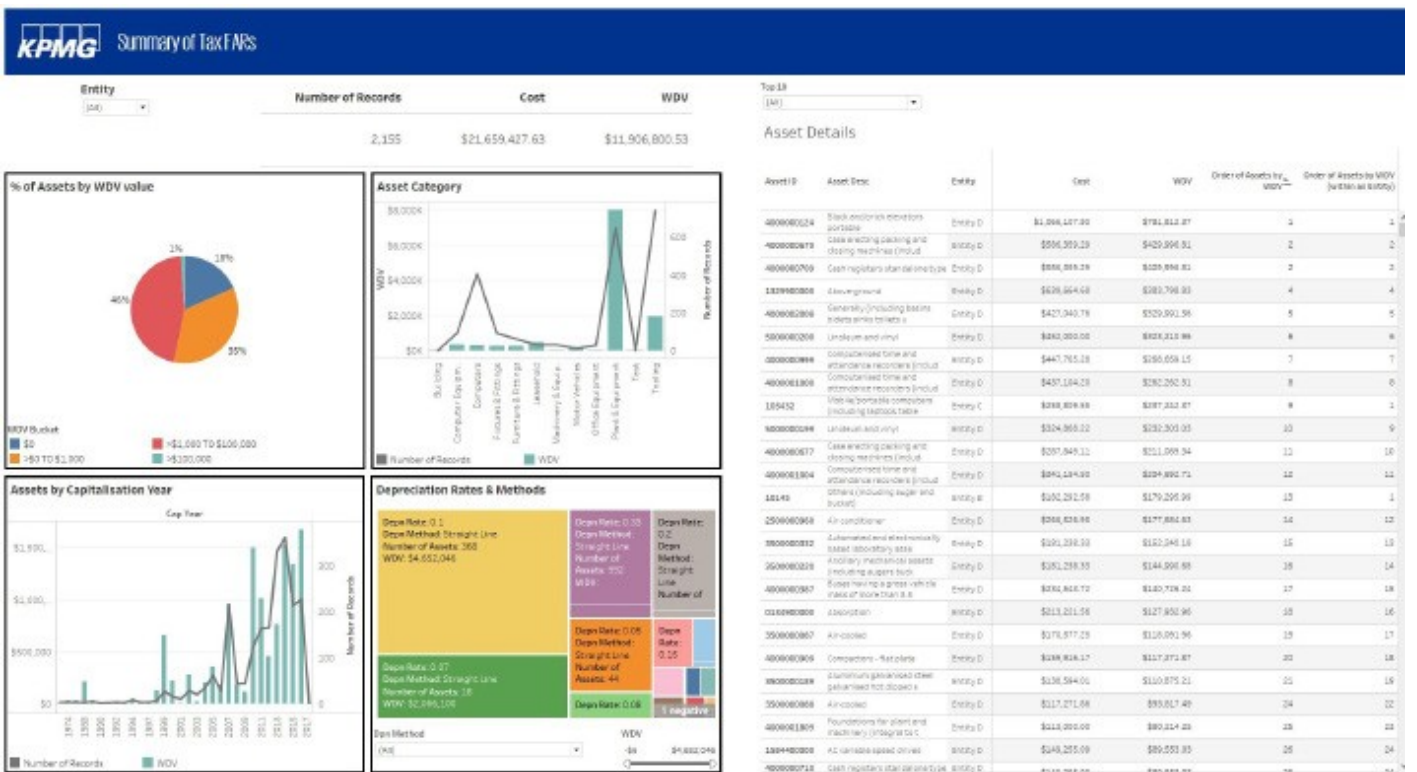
KPMG Summary of Tax FARs

Entity
(All)

| Number of Records | Cost | WDV |
|---|---|---|
| 2,155 | $21,659,427.63 | $11,906,800.53 |

% of Assets by WDV value

1%
18%
46%
35%

WDV Bucket
$0
>$0 TO $1,000
>$1,000 TO $100,000
>$100,000

Asset Category

$8,000K
$6,000K
$4,000K
$2,000K
$0K
WDV
600
400
200
0
Number of Records
Building
Computer Equipm..
Computers
Fixtures & Fittings
Furniture & Fittings
Leasehold
Machinery & Equip..
Motor Vehicles
Office Equipment
Plant & Equipment
Tools
Tooling
Number of Records
WDV

Assets by Capitalisation Year

Cap Year
$1,500,..
$1,000,..
$500,000
$0
300
200
100
0
Number of Records
Number of Records
WDV

Depreciation Rates & Methods

Depn Rate: 0.1
Depn Method: Straight Line
Number of Assets: 368
WDV: $4,652,046

Depn Rate: 0.33
Depn Method: Straight Line
Number of Assets: 552
WDV:

Depn Rate: 0.2
Depn Method: Straight Line
Number of

Depn Rate: 0.07
Depn Method: Straight Line
Number of Assets: 18
WDV: $2,096,100

Depn Rate: 0.05
Depn Method: Straight Line
Number of Assets: 44

Depn Rate: 0.15

Depn Rate: 0.08

1 negative

Depn Method
(All)

WDV
-$6
$4,652,046

Top 10
(All)

Asset Details

| Asset ID | Asset Desc | Entity | Cost | WDV | Order of Assets by WDV | Order of Assets by WDV (within an Entity) |
|---|---|---|---|---|---|---|
| 4800000124 | Black and brick elevators portable | Entity D | $1,066,127.00 | $781,812.87 | 1 | 1 |
| 4800000673 | Case erecting packing and closing machines (includ | Entity D | $596,369.29 | $429,896.91 | 2 | 2 |
| 4800000709 | Cash registers standalone type | Entity D | $556,369.29 | $429,896.91 | 3 | 3 |
| 1329900800 | Aboveground | Entity D | $639,664.68 | $383,796.83 | 4 | 4 |
| 4800002806 | Generally (including basins bidets sinks toilets a | Entity D | $427,040.79 | $329,991.56 | 5 | 5 |
| 5800000208 | Linoleum and vinyl | Entity D | $462,000.00 | $323,313.96 | 6 | 6 |
| 4800000994 | Computerised time and attendance recorders (includ | Entity D | $447,765.28 | $298,659.15 | 7 | 7 |
| 4800001808 | Computerised time and attendance recorders (includ | Entity D | $437,184.28 | $292,262.51 | 8 | 8 |
| 185452 | Mobile/portable computers (including laptops table | Entity C | $268,809.55 | $287,212.87 | 9 | 1 |
| 5800000296 | Linoleum and vinyl | Entity D | $324,865.22 | $232,300.03 | 10 | 9 |
| 4800000677 | Case erecting packing and closing machines (includ | Entity D | $287,849.11 | $211,069.34 | 11 | 10 |
| 4800001804 | Computerised time and attendance recorders (includ | Entity D | $291,184.80 | $204,692.71 | 12 | 11 |
| 18143 | Others (including sugar and bucket) | Entity B | $182,292.58 | $179,295.96 | 13 | 1 |
| 2500000968 | Air conditioner | Entity D | $268,628.96 | $177,684.63 | 14 | 12 |
| 3500000832 | Automated and electronically based laboratory asse | Entity D | $191,238.33 | $152,246.18 | 15 | 13 |
| 3500000228 | Ancillary mechanical assets (including augers buck | Entity D | $181,238.33 | $144,906.88 | 16 | 14 |
| 4800000587 | Buses having a gross vehicle mass of more than 3.5 | Entity D | $262,608.72 | $140,728.32 | 17 | 16 |
| 0160000800 | Absorption | Entity D | $213,201.56 | $127,852.96 | 18 | 16 |
| 3500000867 | Air-cooled | Entity D | $170,877.29 | $118,051.96 | 19 | 17 |
| 4800000806 | Compactors - flat plate | Entity D | $159,916.17 | $117,271.87 | 20 | 18 |
| 3800000289 | Aluminium galvanised steel galvanised hot dipped a | Entity D | $136,594.01 | $110,875.21 | 21 | 19 |
| 3500000868 | Air-cooled | Entity D | $117,271.88 | $95,817.49 | 24 | 22 |
| 4800001809 | Foundations for plant and machinery (integral to t | Entity D | $113,000.00 | $80,314.25 | 25 | 23 |
| 1804480800 | AC variable speed drives | Entity D | $149,255.09 | $89,553.93 | 26 | 24 |
| 4800000713 | Cash registers standalone type | Entity D | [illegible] | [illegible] | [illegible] | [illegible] |